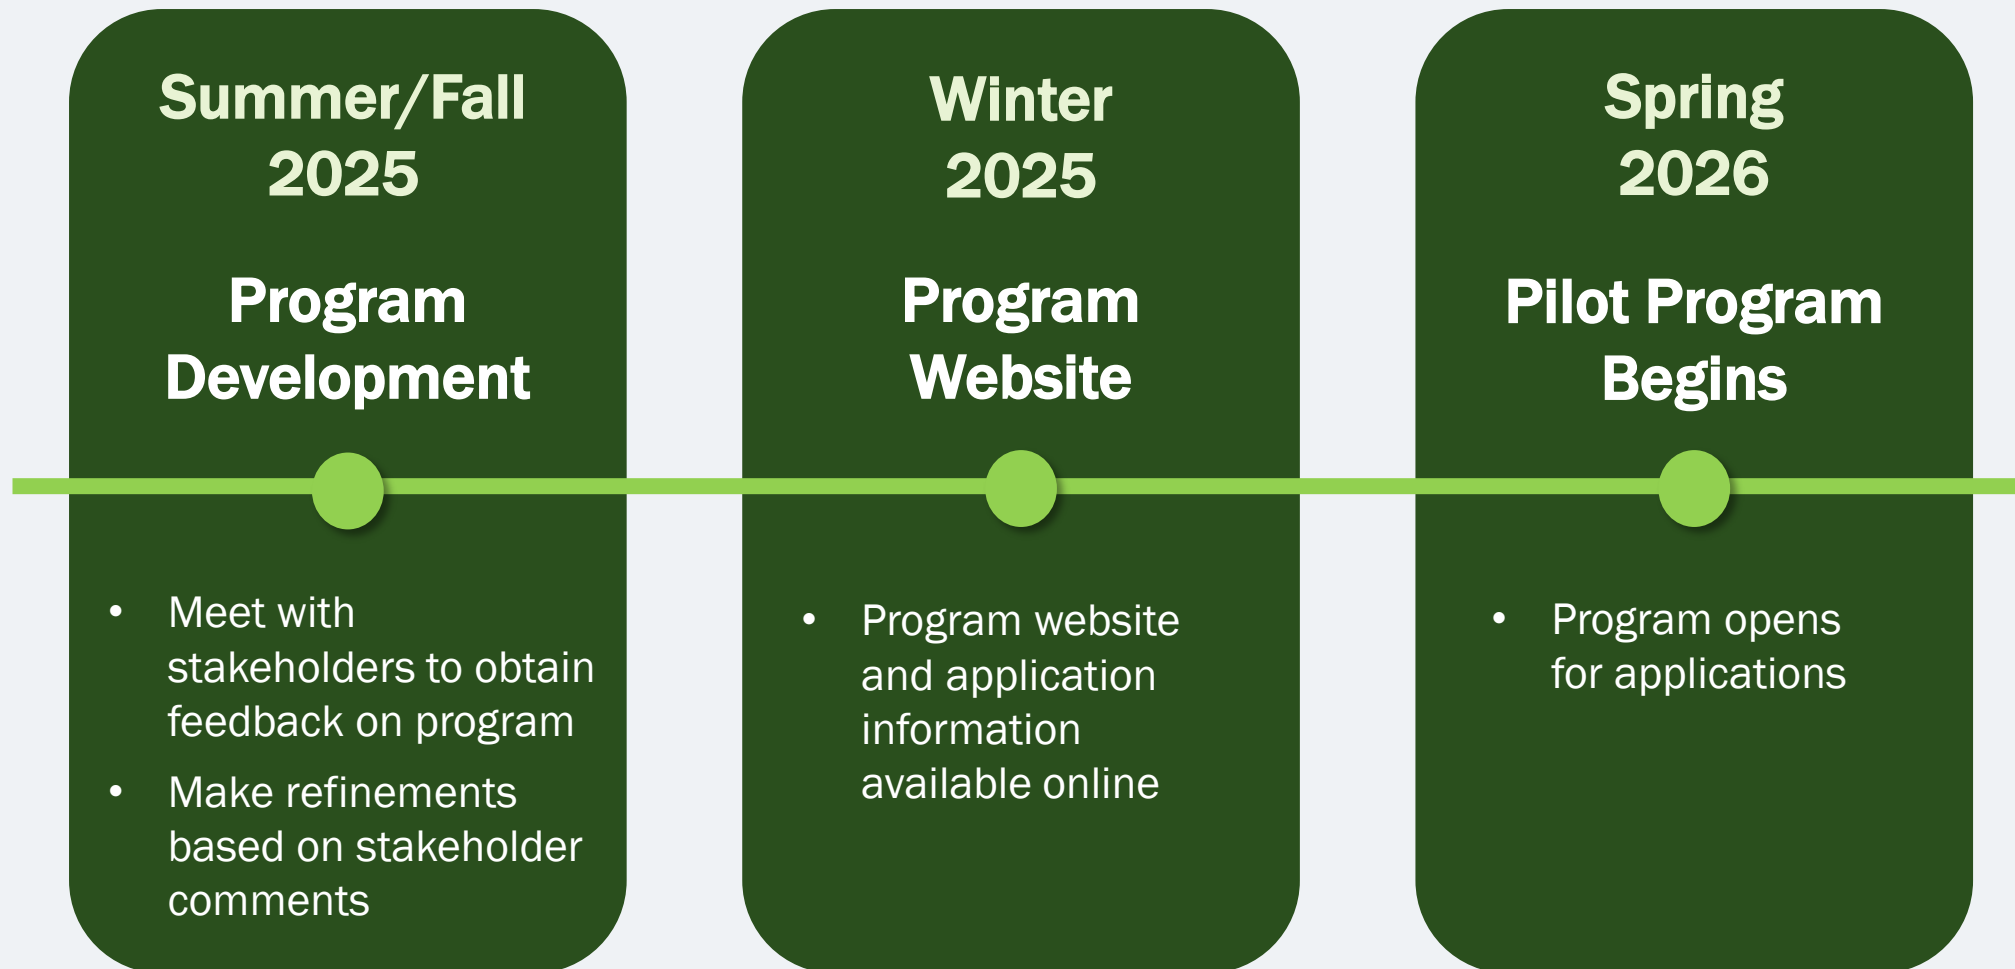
Summer/Fall 2025

Program Development

- Meet with stakeholders to obtain feedback on program
- Make refinements based on stakeholder comments

Winter 2025

Program Website

- Program website and application information available online

Spring 2026

Pilot Program Begins

- Program opens for applications